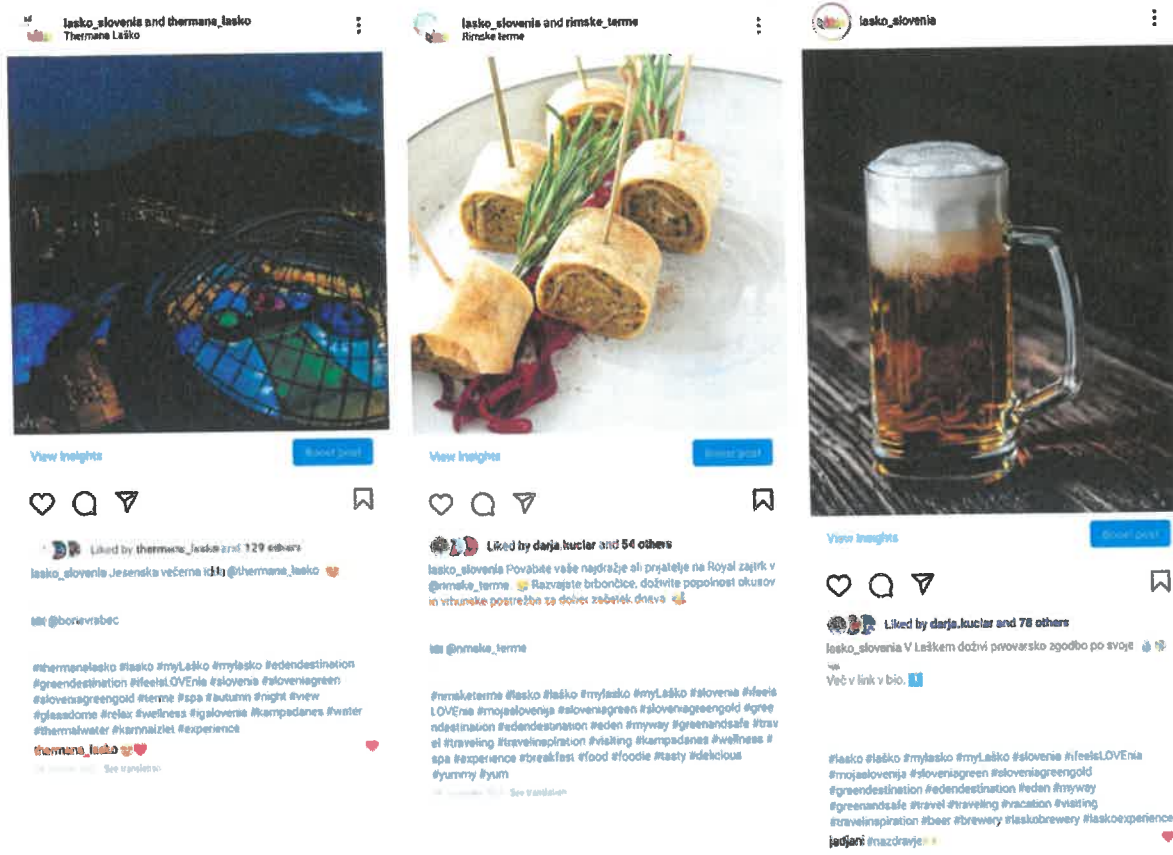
lasko_slovenia and thermana_lasko
Thermana Laško

View Insights
Boost post

Liked by thermana_lasko and 129 others
lasko_slovenia Jesenska večerna idila @thermana_lasko

📸 @bonevrabec

#thermanalasko #lasko #myLaško #mylasko #edendestination #greendestination #ifeelsLOVEnia #slovenia #sloveniagreen #sloveniagreengold #terme #spa #autumn #night #view #glassdome #relax #wellness #igslovenia #kampadanes #water #thermalwater #karnaizlet #experience
thermana_lasko
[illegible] See translation

lasko_slovenia and rimske_terme
Rimske terme

View Insights
Boost post

Liked by darja.kuclar and 54 others
lasko_slovenia Povabite vaše najdražje ali prijatelje na Royal zajtrk v @rimske_terme. Razvajate brbončice, doživite popolnost okusov in vrhunske postrežbe za dober začetek dneva.

📸 @rimske_terme

#rimsketerme #lasko #laško #mylasko #myLaško #slovenia #ifeelsLOVEnia #mojaslovenija #sloveniagreen #sloveniagreengold #greendestination #edendestination #eden #myway #greenandsafe #travel #traveling #travelinspiration #visiting #kampadanes #wellness #spa #experience #breakfast #food #foodie #tasty #delicious #yummy #yum
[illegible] See translation

lasko_slovenia

View Insights
Boost post

Liked by darja.kuclar and 78 others
lasko_slovenia V Laškem doživi pivovarsko zgodbo po svoje
Več v link v bio.

#lasko #laško #mylasko #myLaško #slovenia #ifeelsLOVEnia #mojaslovenija #sloveniagreen #sloveniagreengold #greendestination #edendestination #eden #myway #greenandsafe #travel #traveling #vacation #visiting #travelinspiration #beer #brewery #laskobrewery #laskoexperience
jadjani #nazdravje